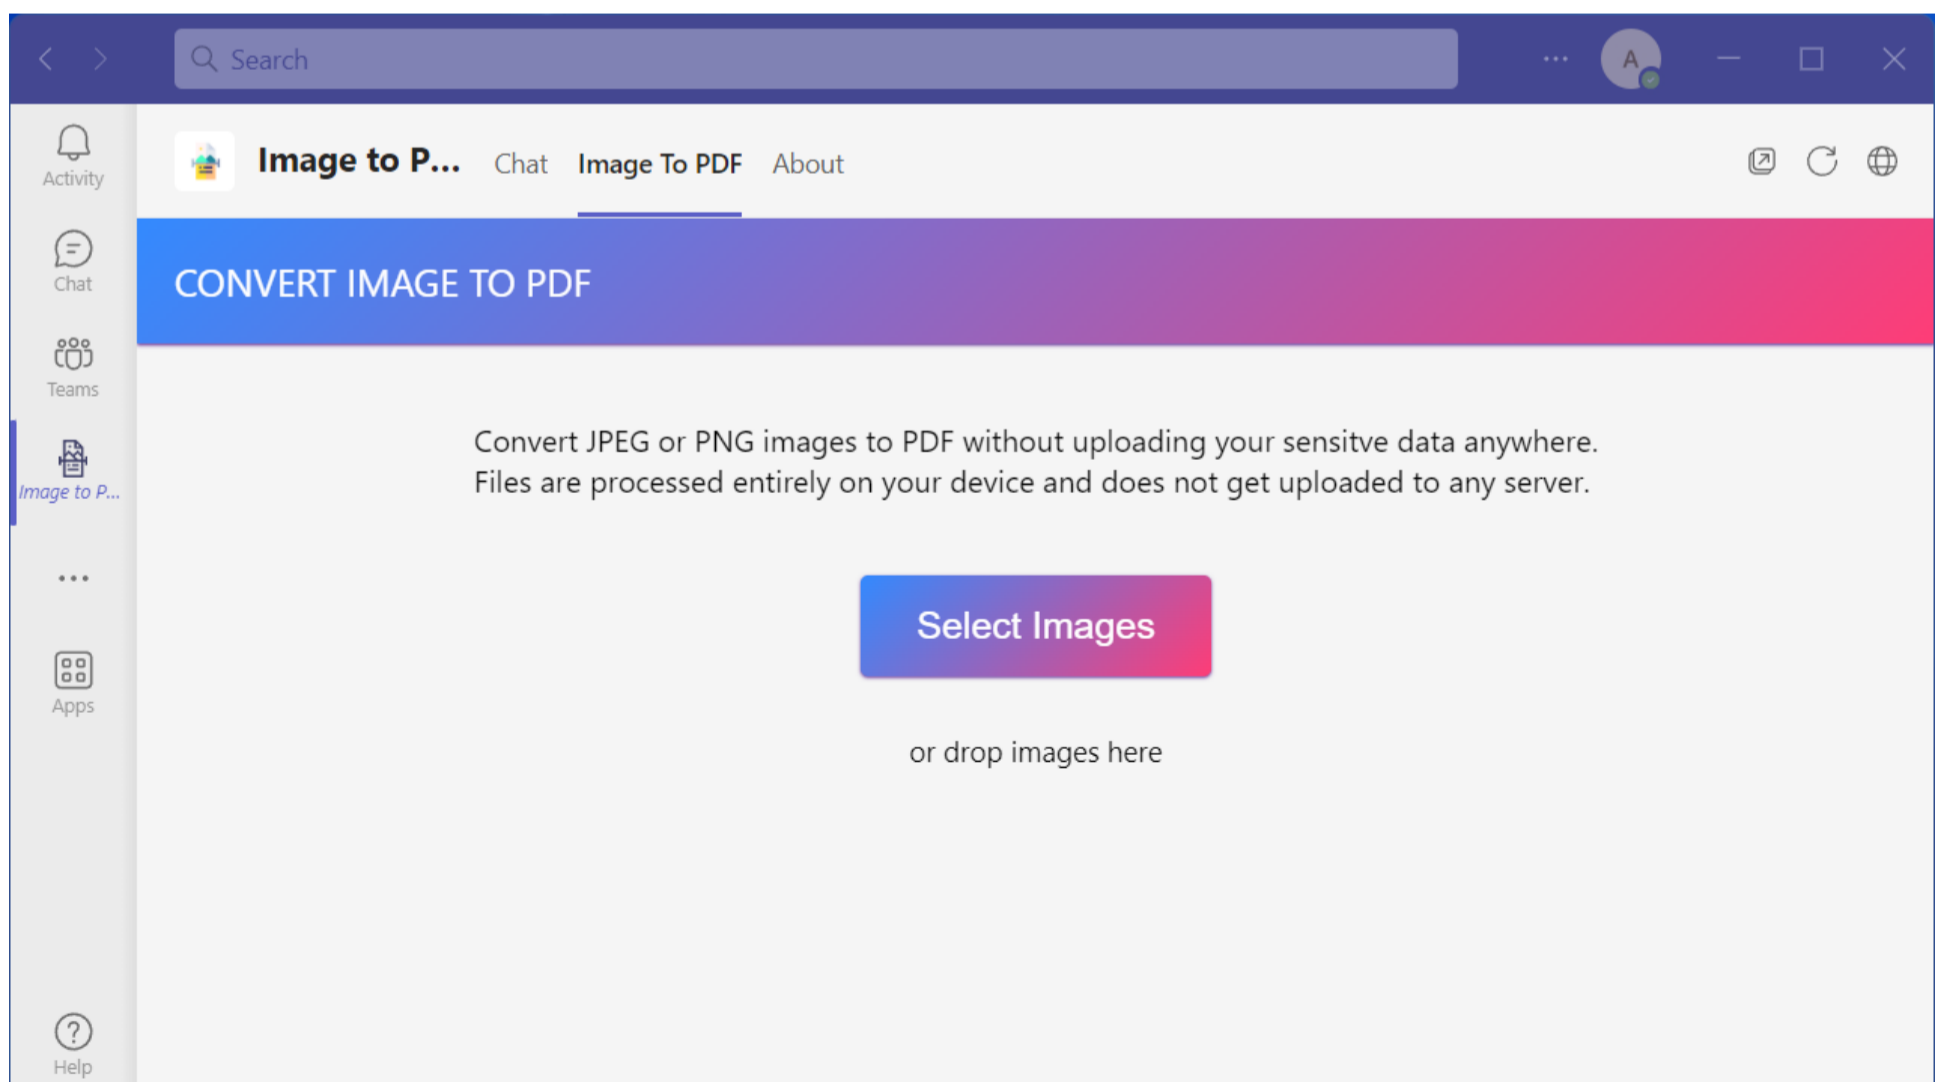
Search

A

Activity

Chat

Teams

Image to P...

...

Apps

Help

Image to P...

Chat

Image To PDF

About

CONVERT IMAGE TO PDF

Convert JPEG or PNG images to PDF without uploading your sensitve data anywhere. Files are processed entirely on your device and does not get uploaded to any server.

Select Images

or drop images here